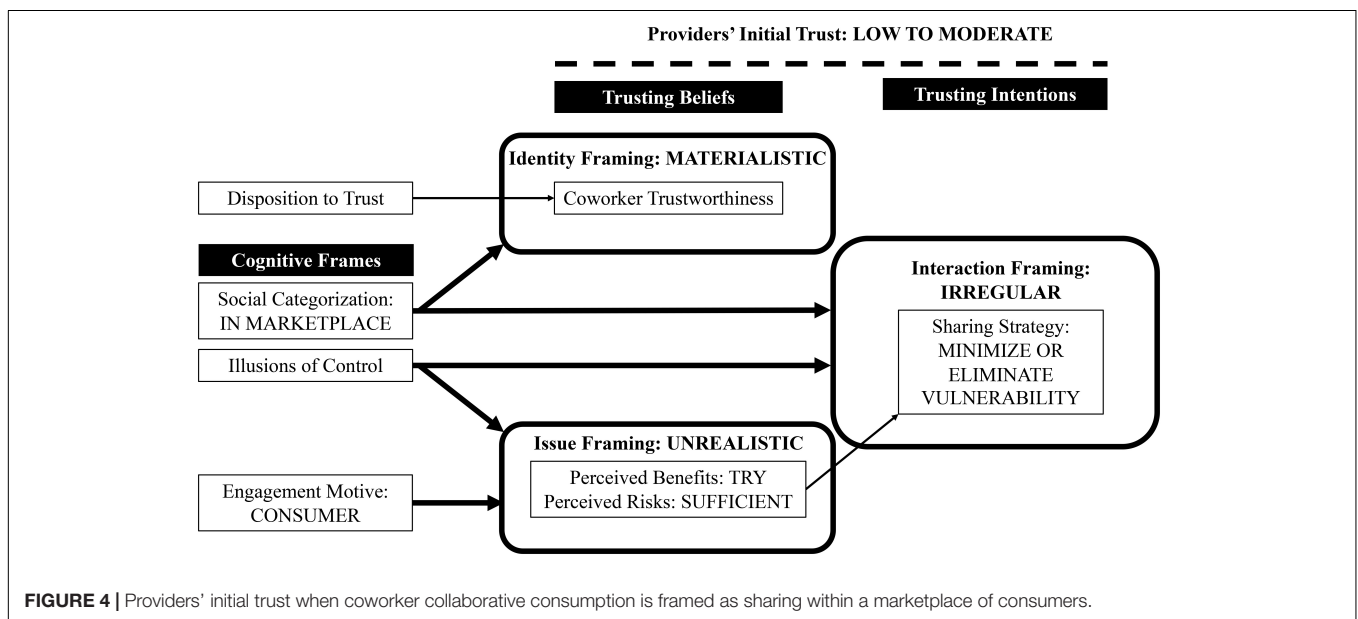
Providers' Initial Trust: LOW TO MODERATE

Trusting Beliefs

Trusting Intentions

Identity Framing: MATERIALISTIC

Disposition to Trust

Coworker Trustworthiness

Cognitive Frames

Social Categorization: IN MARKETPLACE

Interaction Framing: IRREGULAR

Sharing Strategy: MINIMIZE OR ELIMINATE VULNERABILITY

Illusions of Control

Issue Framing: UNREALISTIC

Perceived Benefits: TRY
Perceived Risks: SUFFICIENT

Engagement Motive: CONSUMER

FIGURE 4 | Providers' initial trust when coworker collaborative consumption is framed as sharing within a marketplace of consumers.